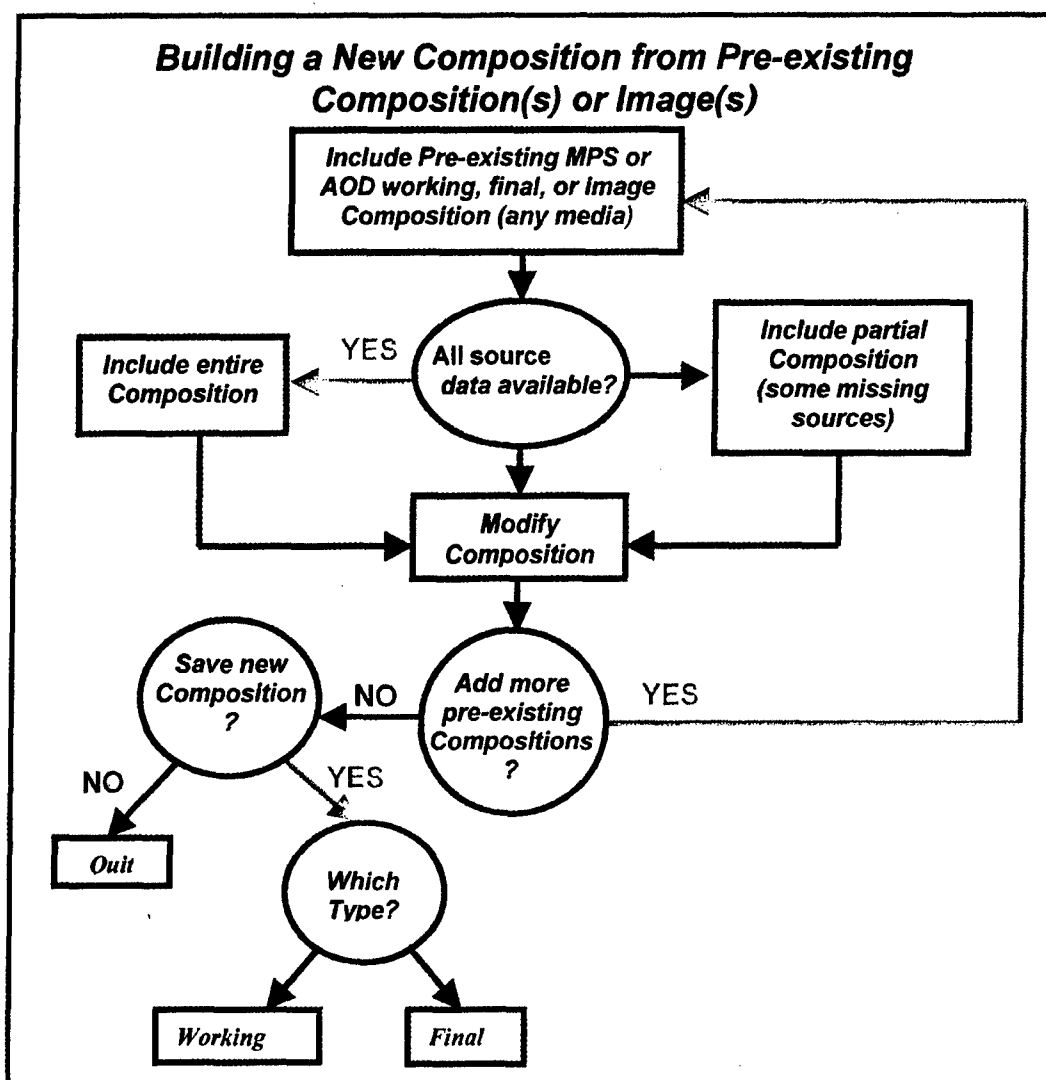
Building a New Composition from Pre-existing Composition(s) or Image(s)

Include Pre-existing MPS or AOD working, final, or Image Composition (any media)

All source data available?

YES

Include entire Composition

Include partial Composition (some missing sources)

Modify Composition

Save new Composition ?

NO

Add more pre-existing Compositions ?

YES

NO

YES

Quit

Which Type?

Working

Final